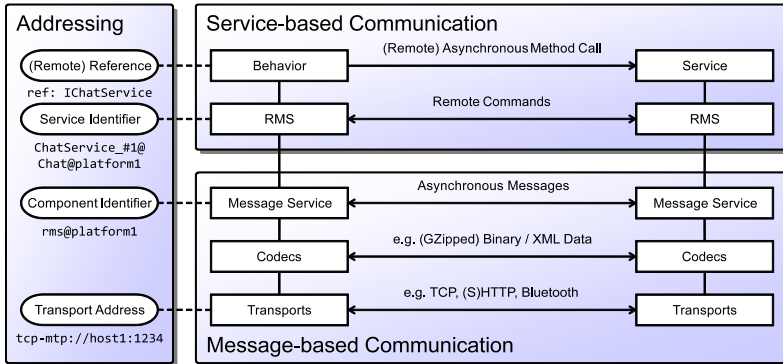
Addressing

(Remote) Reference

ref: IChatService

Service Identifier

ChatService_#1@
Chat@platform1

Component Identifier

rms@platform1

Transport Address

tcp-mtp://host1:1234

Service-based Communication

(Remote) Asynchronous Method Call

Behavior

Service

Remote Commands

RMS

RMS

Asynchronous Messages

Message Service

Message Service

e.g. (GZipped) Binary / XML Data

Codecs

Codecs

e.g. TCP, (S)HTTP, Bluetooth

Transports

Transports

Message-based Communication